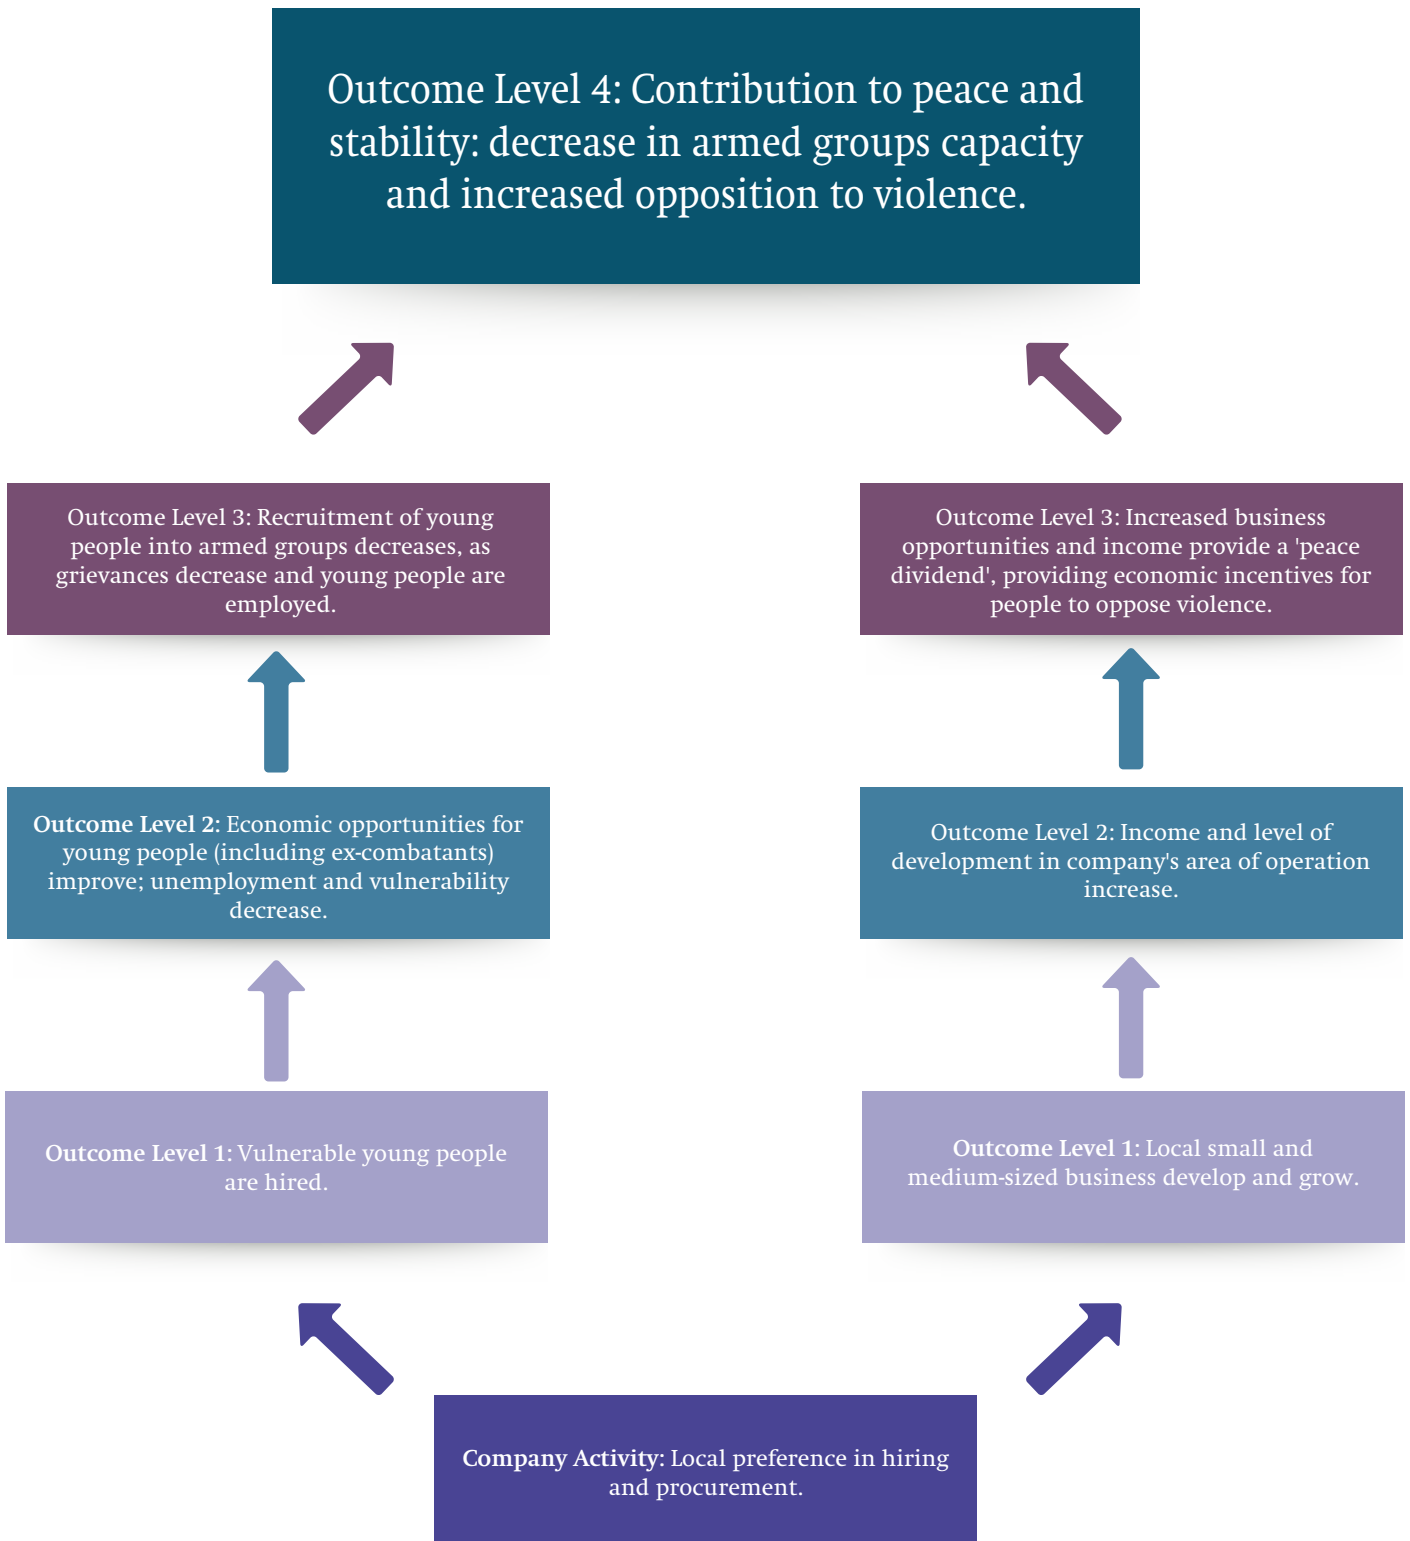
Outcome Level 4: Contribution to peace and stability: decrease in armed groups capacity and increased opposition to violence.

Outcome Level 3: Recruitment of young people into armed groups decreases, as grievances decrease and young people are employed.

Outcome Level 3: Increased business opportunities and income provide a 'peace dividend', providing economic incentives for people to oppose violence.

Outcome Level 2: Economic opportunities for young people (including ex-combatants) improve; unemployment and vulnerability decrease.

Outcome Level 2: Income and level of development in company's area of operation increase.

Outcome Level 1: Vulnerable young people are hired.

Outcome Level 1: Local small and medium-sized business develop and grow.

Company Activity: Local preference in hiring and procurement.